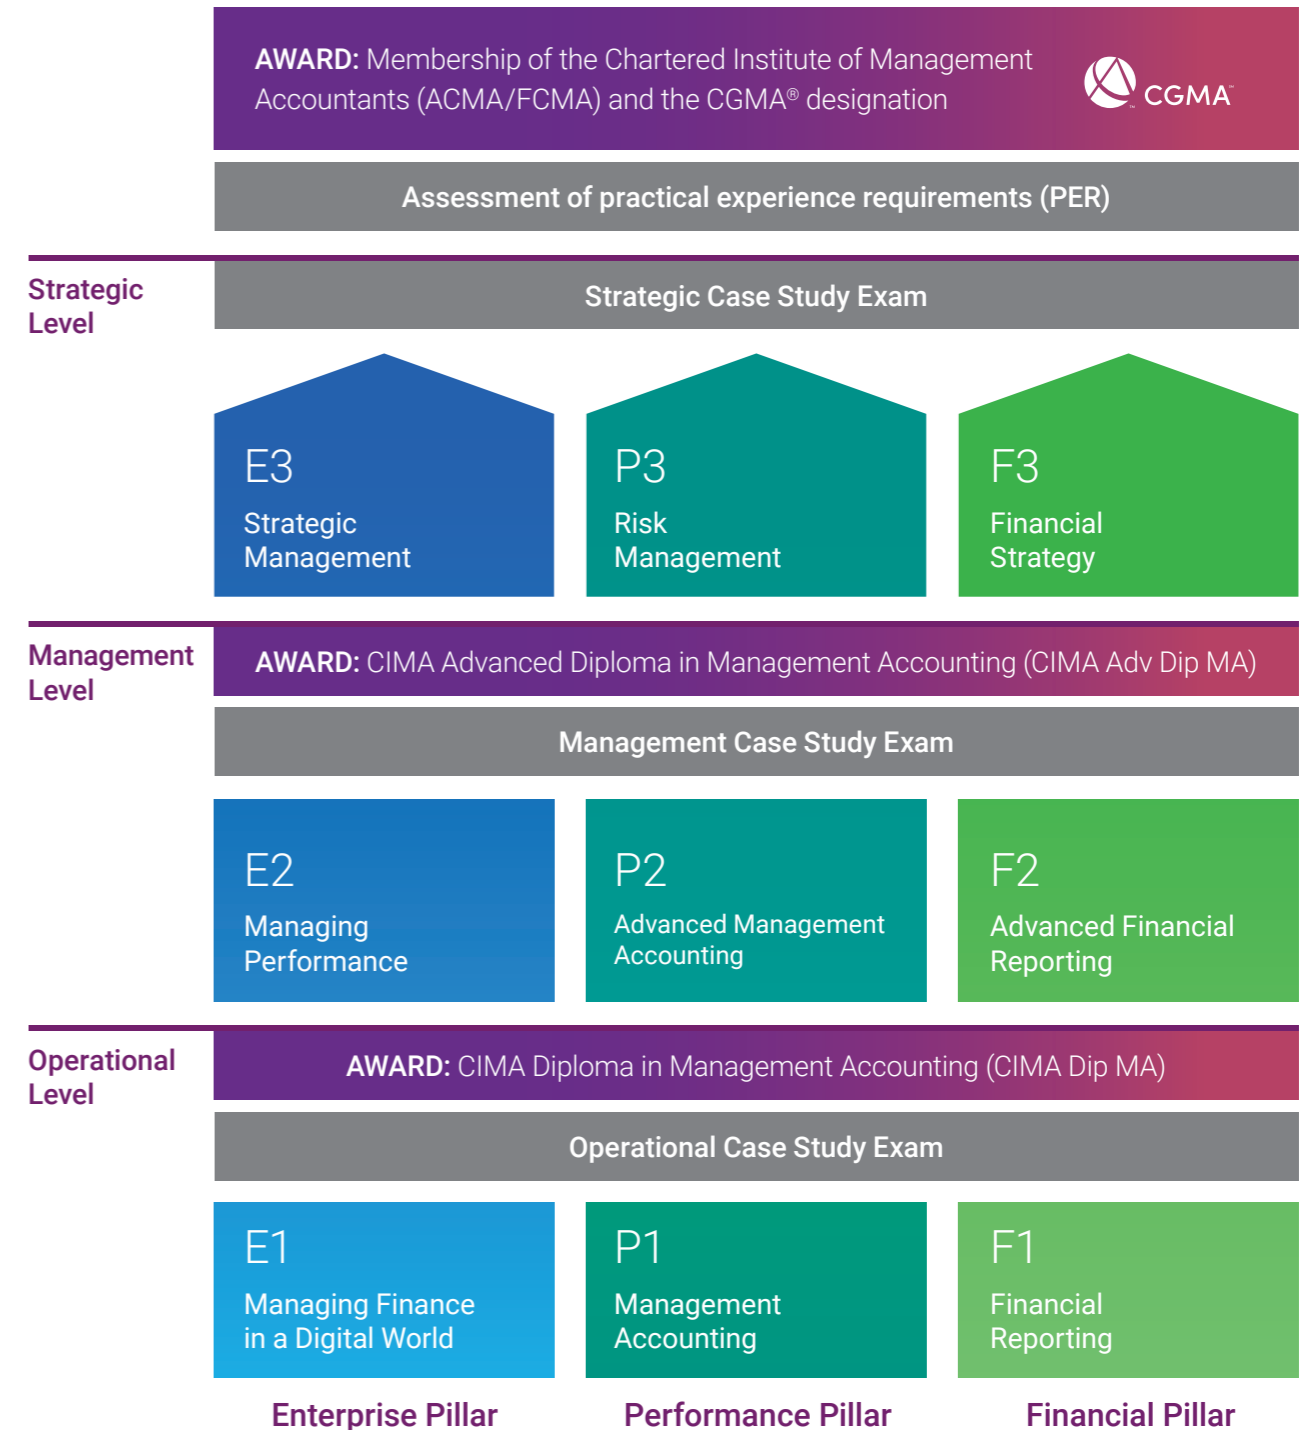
AWARD: Membership of the Chartered Institute of Management Accountants (ACMA/FCMA) and the CGMA® designation

CGMA

Assessment of practical experience requirements (PER)

Strategic Level

Strategic Case Study Exam

E3
Strategic Management

P3
Risk Management

F3
Financial Strategy

Management Level

AWARD: CIMA Advanced Diploma in Management Accounting (CIMA Adv Dip MA)

Management Case Study Exam

E2
Managing Performance

P2
Advanced Management Accounting

F2
Advanced Financial Reporting

Operational Level

AWARD: CIMA Diploma in Management Accounting (CIMA Dip MA)

Operational Case Study Exam

E1
Managing Finance in a Digital World

P1
Management Accounting

F1
Financial Reporting

Enterprise Pillar

Performance Pillar

Financial Pillar